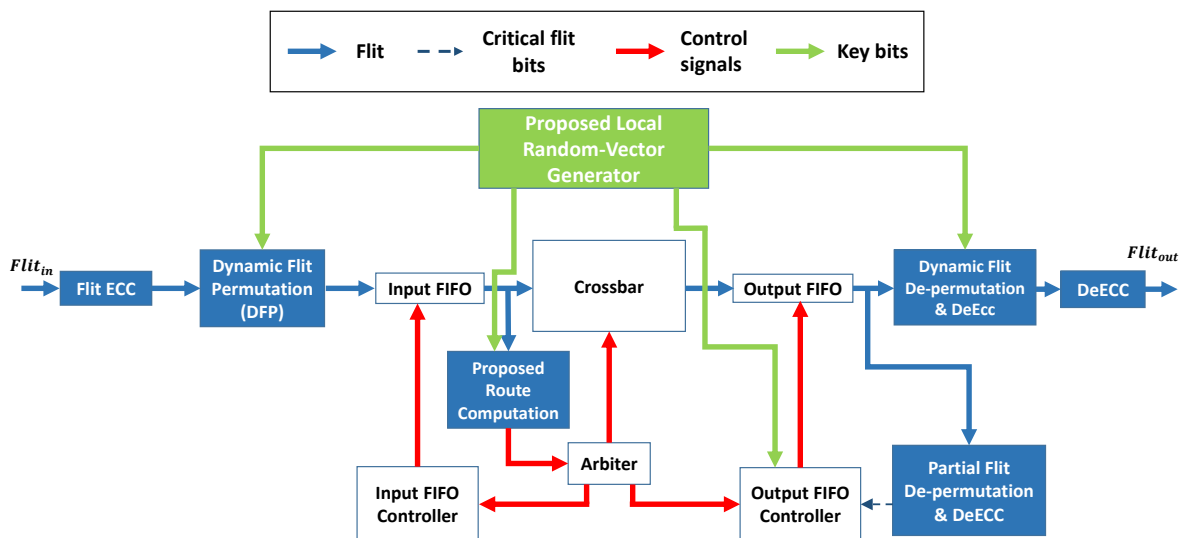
Flit
Critical flit bits
Control signals
Key bits

Proposed Local Random-Vector Generator

$Flit_{in}$
Flit ECC
Dynamic Flit Permutation (DFP)
Input FIFO
Crossbar
Output FIFO
Dynamic Flit De-permutation & DeEcc
DeECC
$Flit_{out}$

Proposed Route Computation
Arbiter
Input FIFO Controller
Output FIFO Controller
Partial Flit De-permutation & DeECC